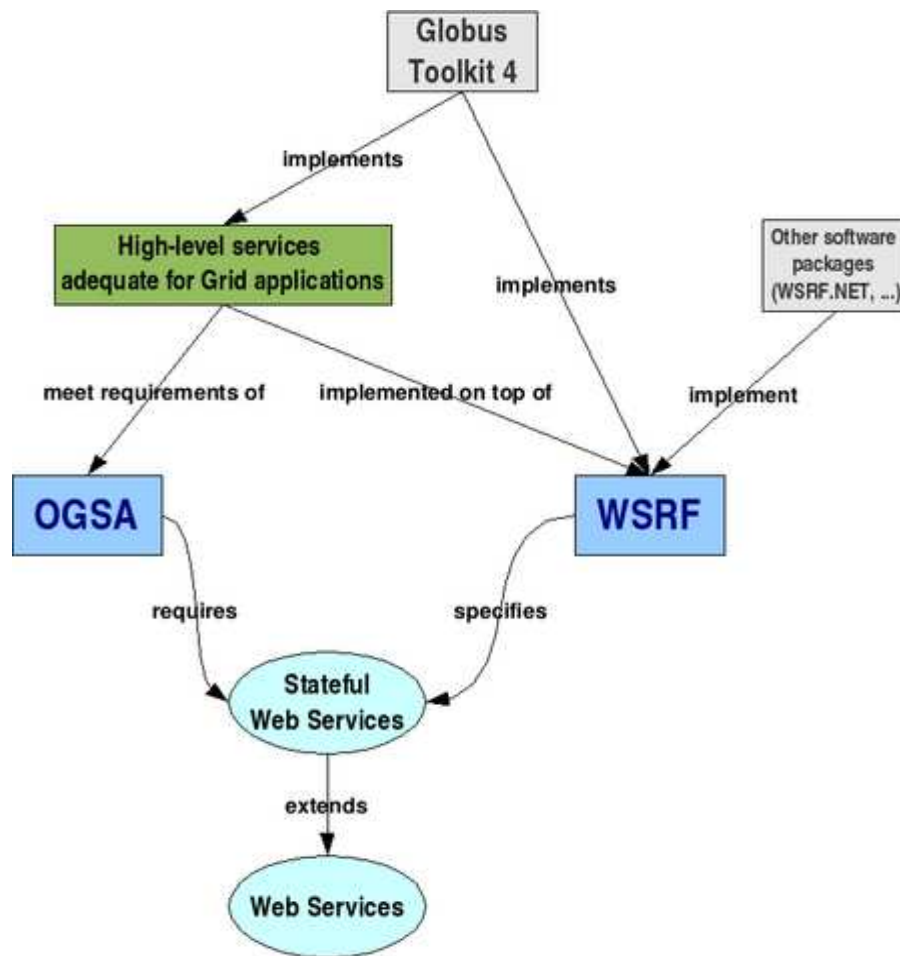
Globus Toolkit 4

implements

High-level services adequate for Grid applications

implements

Other software packages (WSRF.NET, ...)

meet requirements of

implemented on top of

implement

OGSA

WSRF

requires

specifies

Stateful Web Services

extends

Web Services